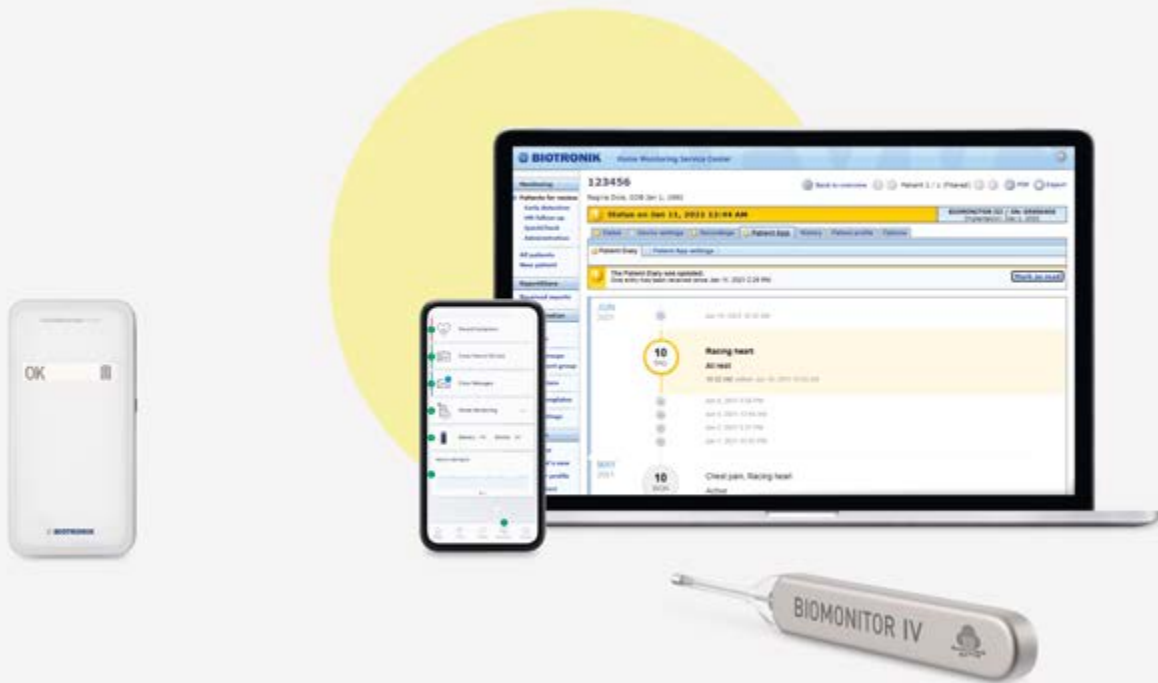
OK

BIOTRONIK

BIOTRONIK Home Monitoring Service Center

Monitoring
Patients for review
Early detection
HM follow-up
QuickCheck
Administration
All patients
New patient

123456

Back to overview Patient 1 / 1 PDF Export

Status on Jan 11, 2021 12:44 AM

BIOMONITOR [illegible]

Status Device settings Recordings Patient App History Patient profile Options

Patient Diary Patient App settings

The Patient Diary was updated.
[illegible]

Mark as read

JUN 2021

10 THU

Racing heart
At rest

MAY 2021

10 MON

Chest pain, Racing heart
Active

BIOMONITOR IV